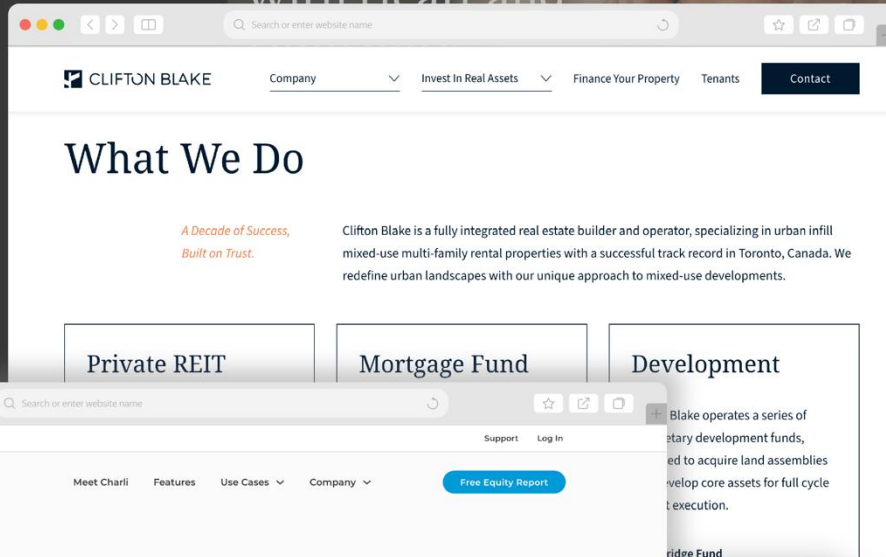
Search or enter website name

CLIFTON BLAKE

Company

Invest In Real Assets

Finance Your Property

Tenants

Contact

What We Do

A Decade of Success, Built on Trust.

Clifton Blake is a fully integrated real estate builder and operator, specializing in urban infill mixed-use multi-family rental properties with a successful track record in Toronto, Canada. We redefine urban landscapes with our unique approach to mixed-use developments.

Private REIT

Mortgage Fund

Development

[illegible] Blake operates a series of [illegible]etary development funds, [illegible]ed to acquire land assemblies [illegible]evelop core assets for full cycle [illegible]t execution.

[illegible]ridge Fund

Search or enter website name

Support

Log In

Meet Charli

Features

Use Cases

Company

Free Equity Report